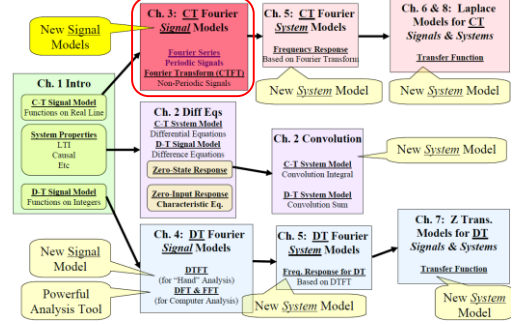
New Signal Models

Ch. 3: CT Fourier Signal Models

Fourier Series
Periodic Signals
Fourier Transform (CTFT)
Non-Periodic Signals

Ch. 5: CT Fourier System Models

Frequency Response
Based on Fourier Transform

New System Model

Ch. 6 & 8: Laplace Models for CT Signals & Systems

Transfer Function

New System Model

Ch. 1 Intro

C-T Signal Model
Functions on Real Line

System Properties
LTI
Causal
Etc

D-T Signal Model
Functions on Integers

Ch. 2 Diff Eqs

C-T System Model
Differential Equations
D-T Signal Model
Difference Equations

Zero-State Response

Zero-Input Response
Characteristic Eq.

Ch. 2 Convolution

C-T System Model
Convolution Integral

D-T System Model
Convolution Sum

New System Model

New Signal Model

Powerful Analysis Tool

Ch. 4: DT Fourier Signal Models

DTFT
(for "Hand" Analysis)
DFT & FFT
(for Computer Analysis)

Ch. 5: DT Fourier System Models

Freq. Response for DT
Based on DTFT

New System Model

Ch. 7: Z Trans. Models for DT Signals & Systems

Transfer Function

New System Model